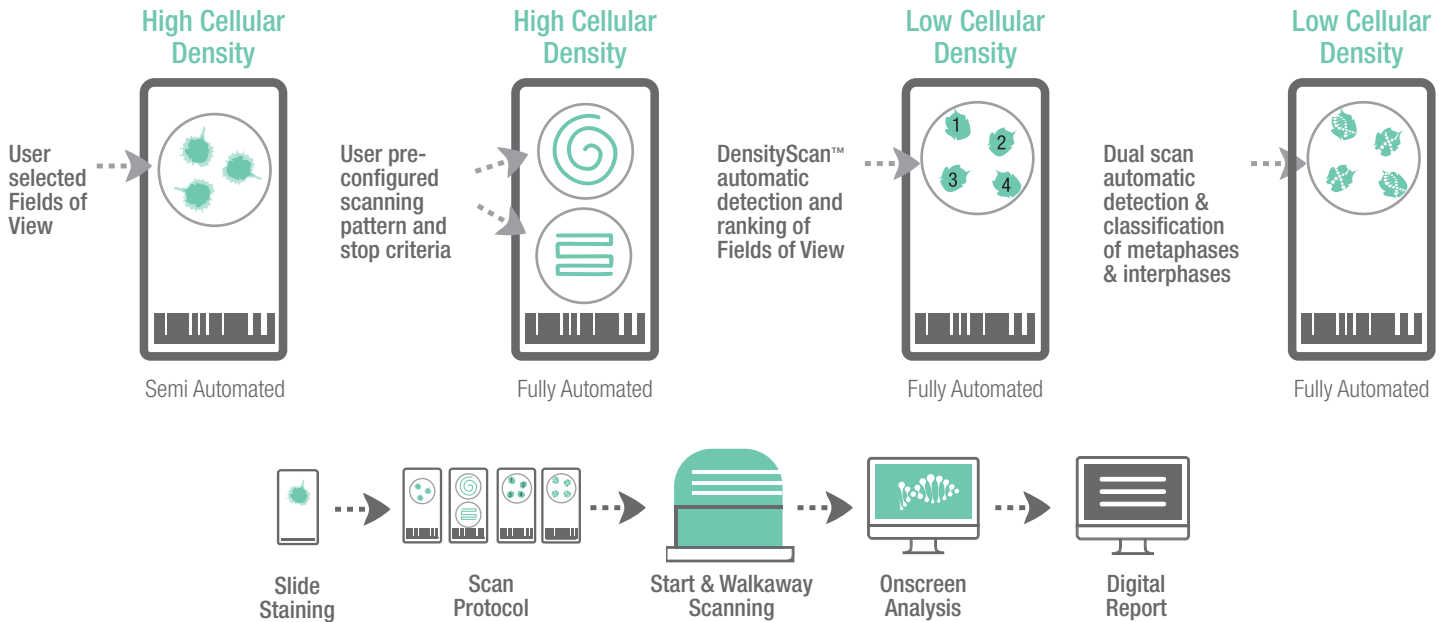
High Cellular Density

User selected Fields of View

Semi Automated

High Cellular Density

User pre-configured scanning pattern and stop criteria

Fully Automated

Low Cellular Density

DensityScan™ automatic detection and ranking of Fields of View

1 2 3 4

Fully Automated

Low Cellular Density

Dual scan automatic detection & classification of metaphases & interphases

Fully Automated

Slide Staining

Scan Protocol

Start & Walkaway Scanning

Onscreen Analysis

Digital Report